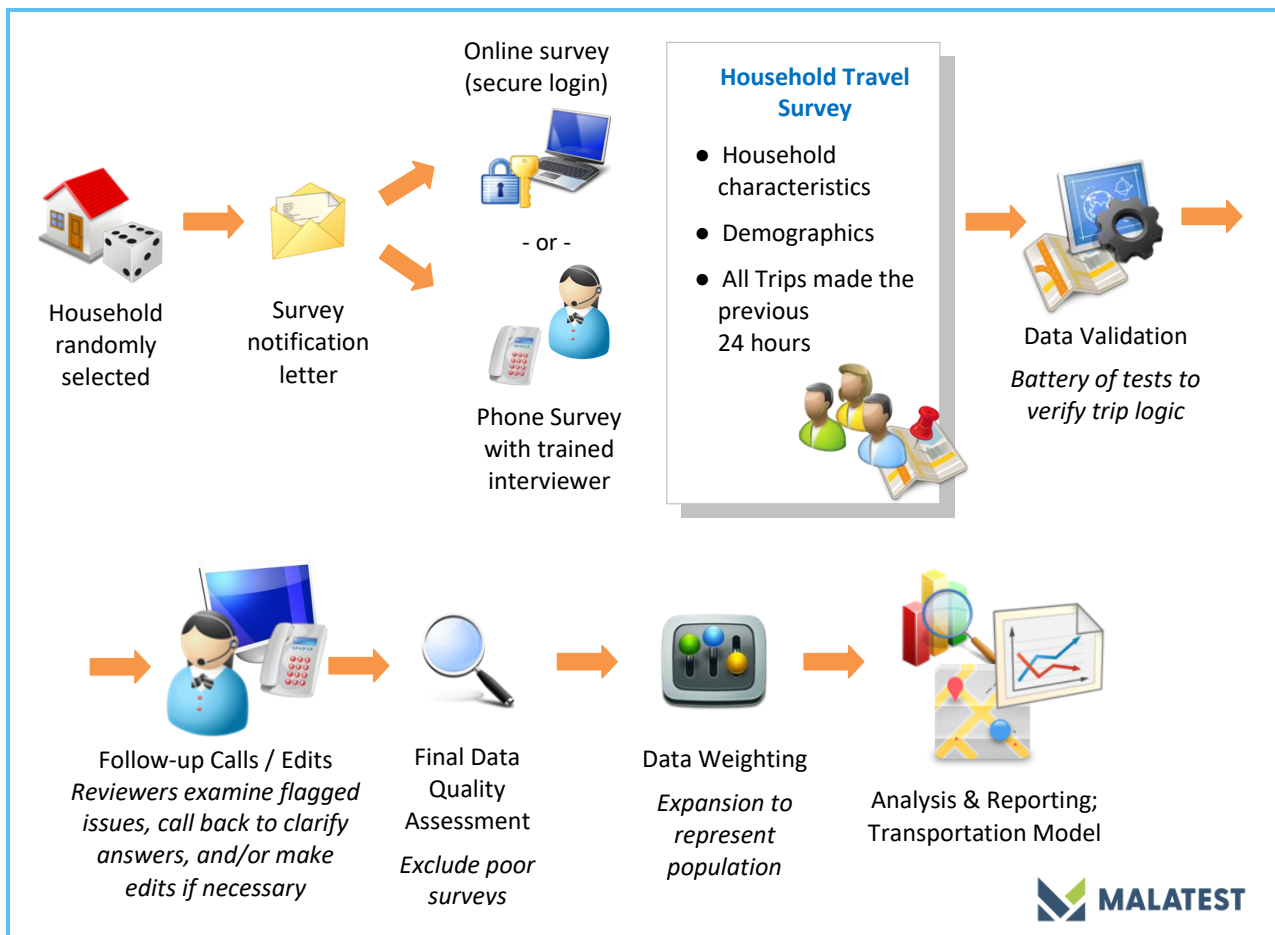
Household randomly selected

Survey notification letter

Online survey (secure login)

- or -

Phone Survey with trained interviewer

Household Travel Survey

- Household characteristics
- Demographics
- All Trips made the previous 24 hours

Data Validation
*Battery of tests to verify trip logic*

Follow-up Calls / Edits
*Reviewers examine flagged issues, call back to clarify answers, and/or make edits if necessary*

Final Data Quality Assessment
*Exclude poor surveys*

Data Weighting
*Expansion to represent population*

Analysis & Reporting; Transportation Model

MALATEST